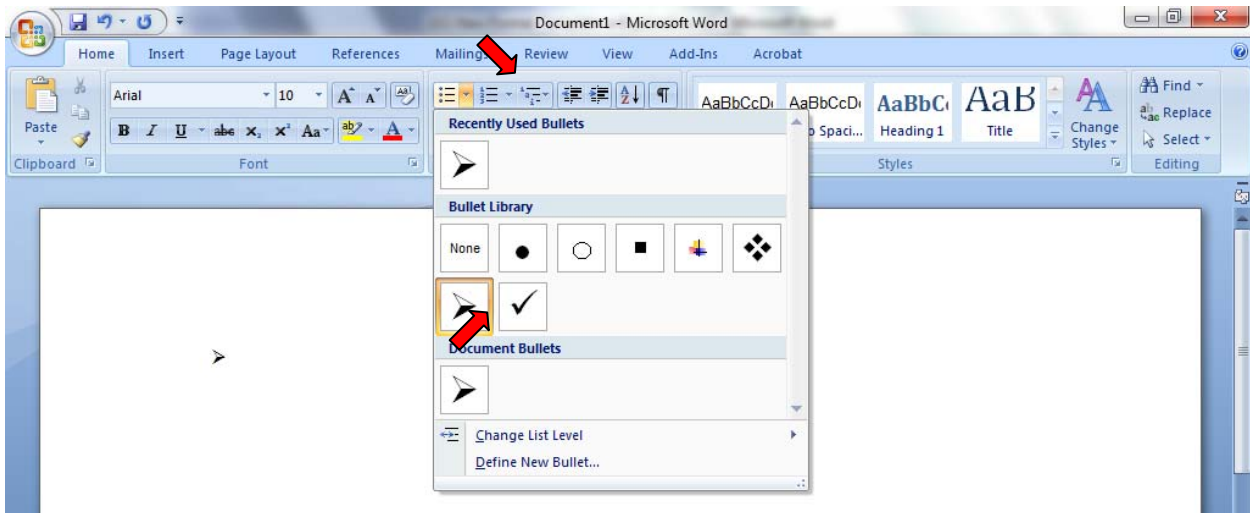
Document1 - Microsoft Word

Home Insert Page Layout References Mailings Review View Add-Ins Acrobat

Paste
Clipboard

Arial 10
B I U abe $x_2$ $x^2$ Aa A
Font

Recently Used Bullets

Bullet Library

None

Document Bullets

Change List Level
Define New Bullet...

AaBbCcD AaBbCcD AaBbC AaB
o Spaci... Heading 1 Title
Change Styles
Styles

Find
Replace
Select
Editing